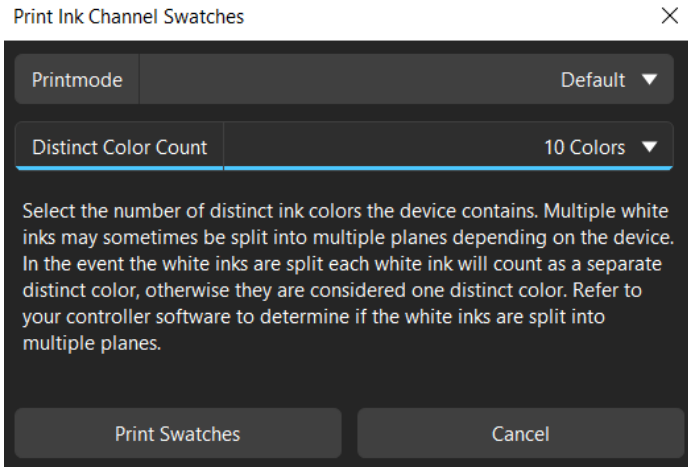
Print Ink Channel Swatches

×

Printmode

Default ▼

Distinct Color Count

10 Colors ▼

Select the number of distinct ink colors the device contains. Multiple white inks may sometimes be split into multiple planes depending on the device. In the event the white inks are split each white ink will count as a separate distinct color, otherwise they are considered one distinct color. Refer to your controller software to determine if the white inks are split into multiple planes.

Print Swatches

Cancel